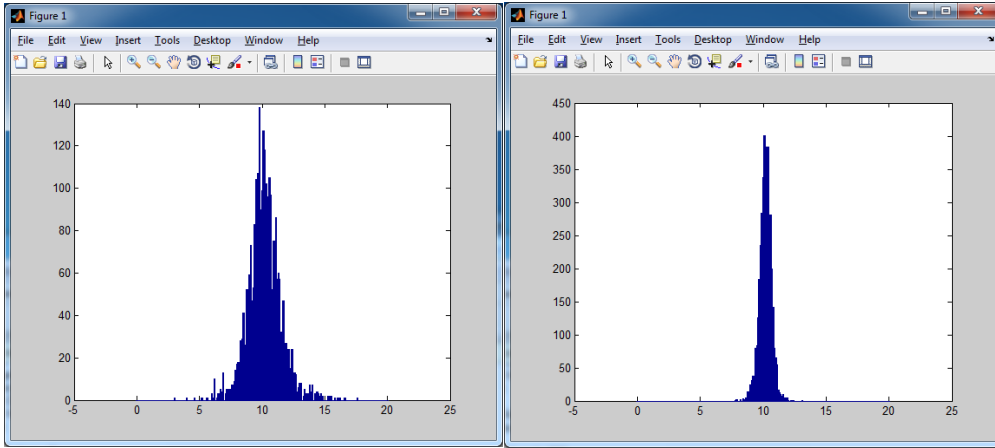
Figure 1

File Edit View Insert Tools Desktop Window Help

140
120
100
80
60
40
20
0

-5 0 5 10 15 20 25

Figure 1

File Edit View Insert Tools Desktop Window Help

450
400
350
300
250
200
150
100
50
0

-5 0 5 10 15 20 25